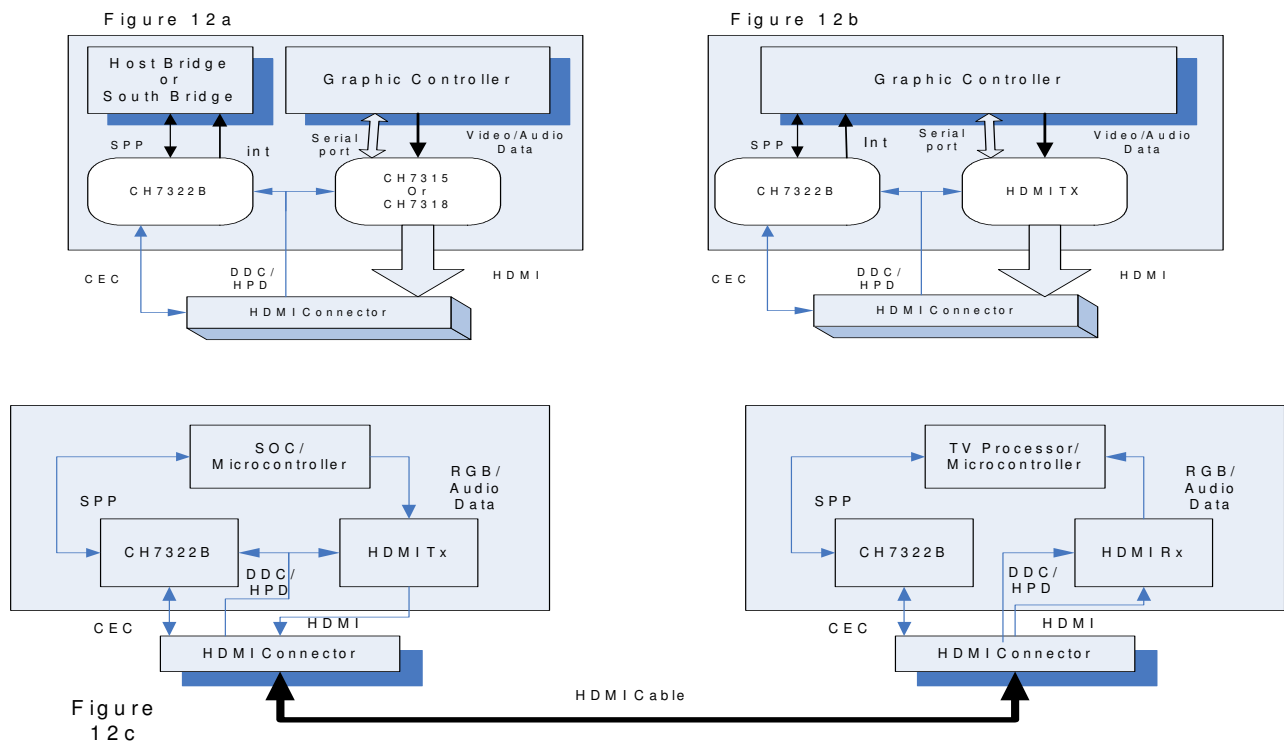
Figure 12a

Host Bridge or South Bridge

Graphic Controller

SPP

int

Serial port

Video/Audio Data

CH7322B

CH7315 Or CH7318

CEC

DDC/ HPD

HDMI

HDMI Connector

Figure 12b

Graphic Controller

SPP

Int

Serial port

Video/Audio Data

CH7322B

HDMITX

CEC

DDC/ HPD

HDMI

HDMI Connector

SOC/ Microcontroller

RGB/ Audio Data

SPP

CH7322B

HDMITx

DDC/ HPD

CEC

HDMI

HDMI Connector

TV Processor/ Microcontroller

RGB/ Audio Data

SPP

CH7322B

HDMIRx

DDC/ HPD

CEC

HDMI

HDMI Connector

HDMI Cable

Figure 12c